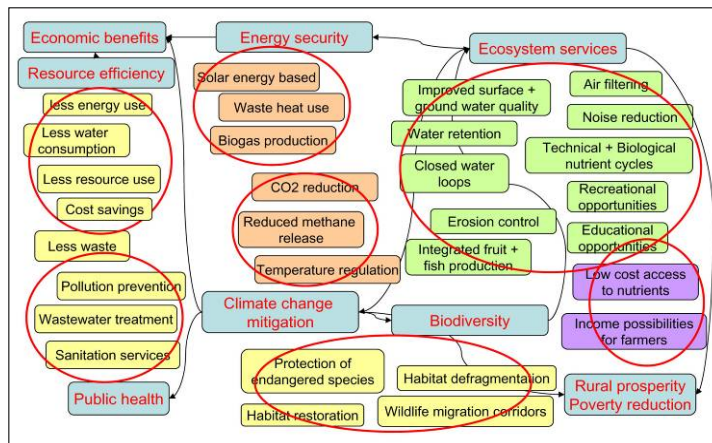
Economic benefits

Energy security

Ecosystem services

Resource efficiency

Solar energy based

Waste heat use

Biogas production

less energy use

Less water consumption

Less resource use

Cost savings

Less waste

Improved surface + ground water quality

Air filtering

Water retention

Noise reduction

Closed water loops

Technical + Biological nutrient cycles

Recreational opportunities

Erosion control

Educational opportunities

Integrated fruit + fish production

CO2 reduction

Reduced methane release

Temperature regulation

Low cost access to nutrients

Pollution prevention

Wastewater treatment

Sanitation services

Climate change mitigation

Biodiversity

Income possibilities for farmers

Public health

Protection of endangered species

Habitat defragmentation

Habitat restoration

Wildlife migration corridors

Rural prosperity Poverty reduction